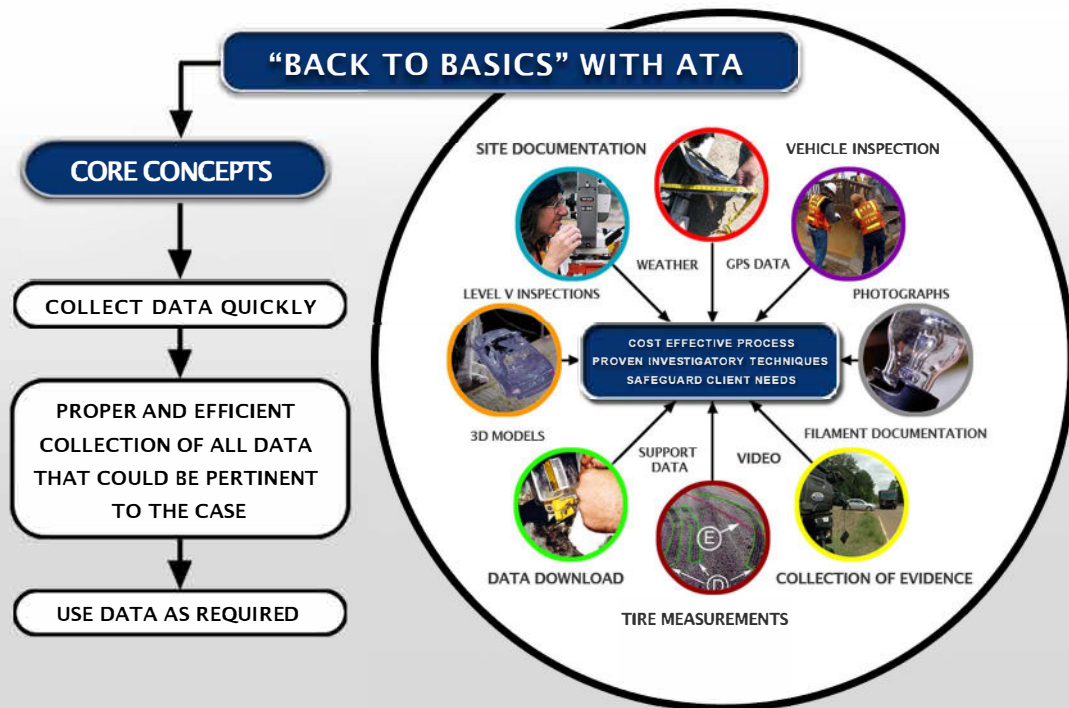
"BACK TO BASICS" WITH ATA

CORE CONCEPTS

COLLECT DATA QUICKLY

PROPER AND EFFICIENT COLLECTION OF ALL DATA THAT COULD BE PERTINENT TO THE CASE

USE DATA AS REQUIRED

SITE DOCUMENTATION

VEHICLE INSPECTION

WEATHER

GPS DATA

LEVEL V INSPECTIONS

PHOTOGRAPHS

COST EFFECTIVE PROCESS
PROVEN INVESTIGATORY TECHNIQUES
SAFEGUARD CLIENT NEEDS

3D MODELS

SUPPORT DATA

VIDEO

FILAMENT DOCUMENTATION

E

D

DATA DOWNLOAD

COLLECTION OF EVIDENCE

TIRE MEASUREMENTS